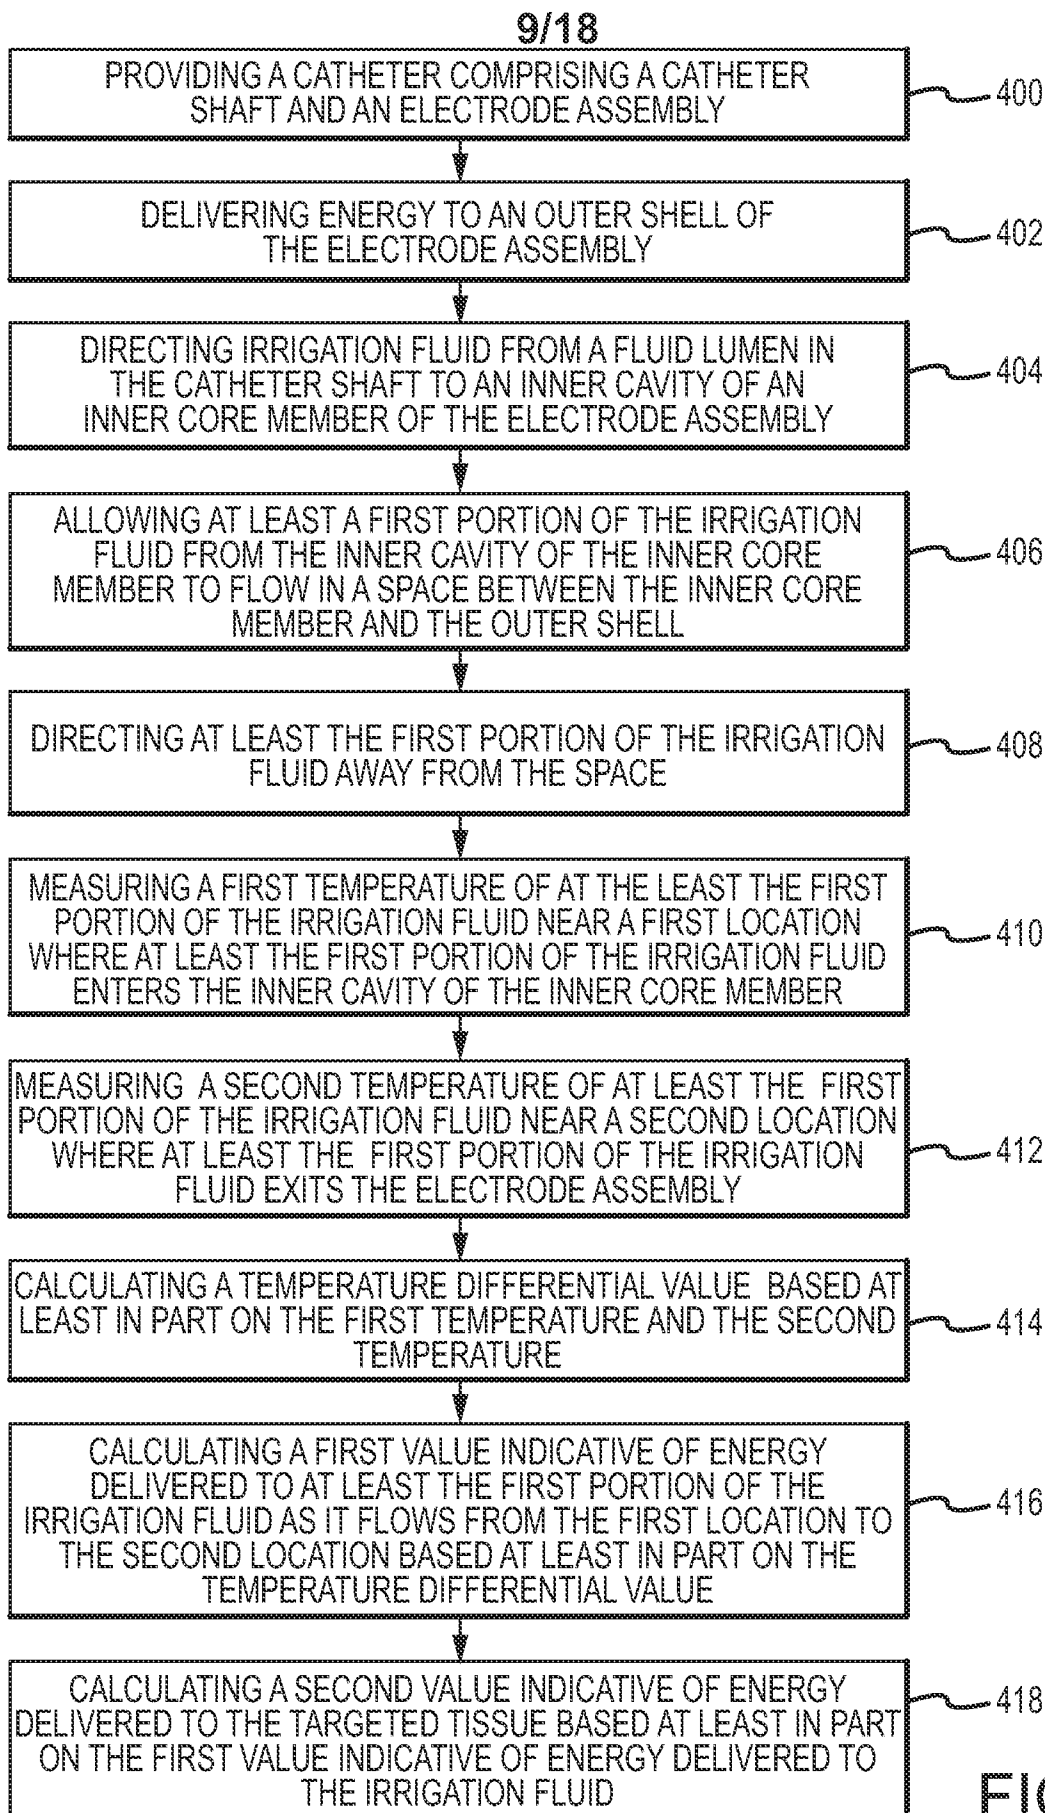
9/18

PROVIDING A CATHETER COMPRISING A CATHETER SHAFT AND AN ELECTRODE ASSEMBLY

400

DELIVERING ENERGY TO AN OUTER SHELL OF THE ELECTRODE ASSEMBLY

402

DIRECTING IRRIGATION FLUID FROM A FLUID LUMEN IN THE CATHETER SHAFT TO AN INNER CAVITY OF AN INNER CORE MEMBER OF THE ELECTRODE ASSEMBLY

404

ALLOWING AT LEAST A FIRST PORTION OF THE IRRIGATION FLUID FROM THE INNER CAVITY OF THE INNER CORE MEMBER TO FLOW IN A SPACE BETWEEN THE INNER CORE MEMBER AND THE OUTER SHELL

406

DIRECTING AT LEAST THE FIRST PORTION OF THE IRRIGATION FLUID AWAY FROM THE SPACE

408

MEASURING A FIRST TEMPERATURE OF AT THE LEAST THE FIRST PORTION OF THE IRRIGATION FLUID NEAR A FIRST LOCATION WHERE AT LEAST THE FIRST PORTION OF THE IRRIGATION FLUID ENTERS THE INNER CAVITY OF THE INNER CORE MEMBER

410

MEASURING A SECOND TEMPERATURE OF AT LEAST THE FIRST PORTION OF THE IRRIGATION FLUID NEAR A SECOND LOCATION WHERE AT LEAST THE FIRST PORTION OF THE IRRIGATION FLUID EXITS THE ELECTRODE ASSEMBLY

412

CALCULATING A TEMPERATURE DIFFERENTIAL VALUE BASED AT LEAST IN PART ON THE FIRST TEMPERATURE AND THE SECOND TEMPERATURE

414

CALCULATING A FIRST VALUE INDICATIVE OF ENERGY DELIVERED TO AT LEAST THE FIRST PORTION OF THE IRRIGATION FLUID AS IT FLOWS FROM THE FIRST LOCATION TO THE SECOND LOCATION BASED AT LEAST IN PART ON THE TEMPERATURE DIFFERENTIAL VALUE

416

CALCULATING A SECOND VALUE INDICATIVE OF ENERGY DELIVERED TO THE TARGETED TISSUE BASED AT LEAST IN PART ON THE FIRST VALUE INDICATIVE OF ENERGY DELIVERED TO THE IRRIGATION FLUID

418

FI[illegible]